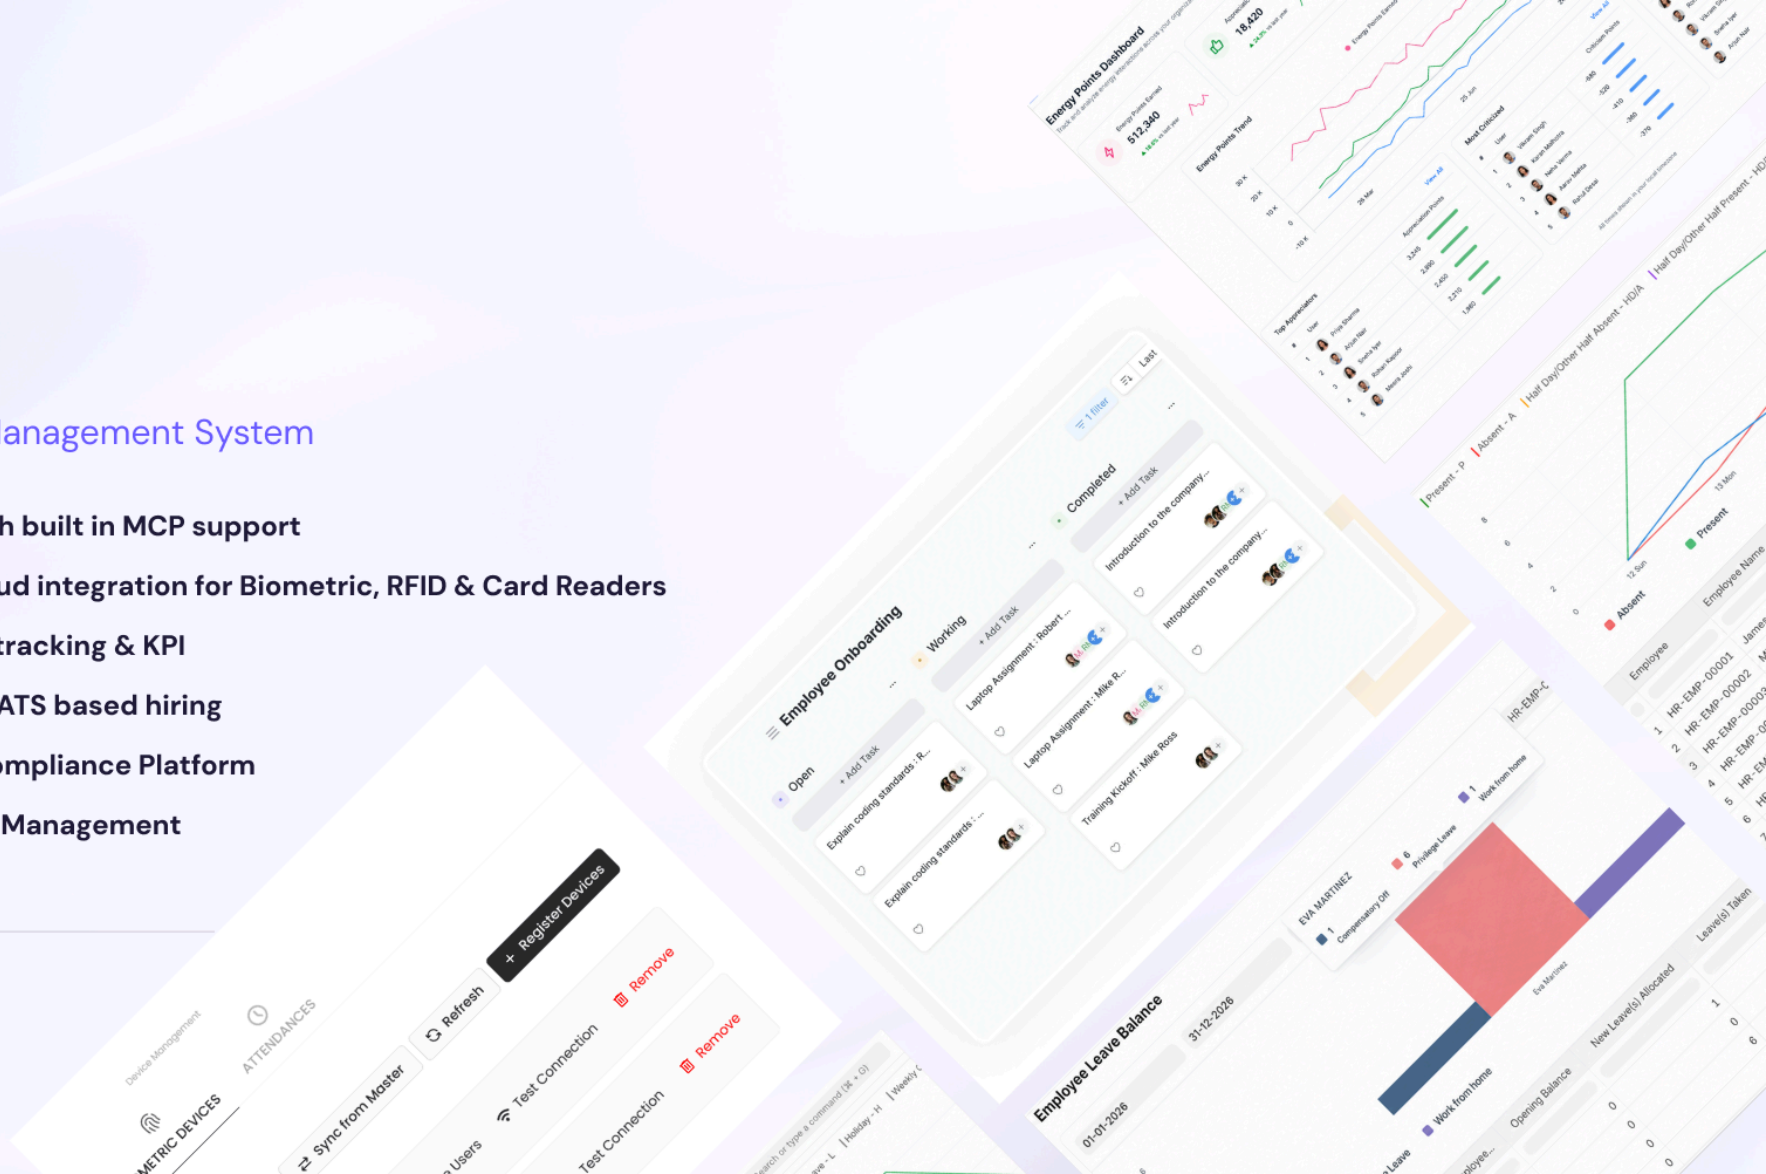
lanagement System

h built in MCP support

ud integration for Biometric, RFID & Card Readers

tracking & KPI

ATS based hiring

ompliance Platform

Management

Device Management

ATTENDANCES

METRIC DEVICES

+ Register Devices

Refresh

Sync from Master

Users

Test Connection

Remove

Test Connection

Remove

Employee Onboarding

Open

+ Add Task

Explain coding standards : R...

Explain coding standards : ...

Working

+ Add Task

Laptop Assignment : Robert ...

Laptop Assignment : Mike R...

Training Kickoff : Mike Ross

Completed

+ Add Task

Introduction to the company...

Introduction to the company...

1 filter

Last

Energy Points Dashboard

512,340

18,420

Energy Points Trend

Top Appreciators

Most Criticized

Present - P

Absent - A

Half Day/Other Half Absent - HD/A

Half Day/Other Half Present - HD/P

Absent

Present

Employee

Employee Name

HR-EMP-00001

HR-EMP-00002

HR-EMP-00003

Employee Leave Balance

01-01-2026

31-12-2026

EVA MARTINEZ

Compensatory Off

Privilege Leave

Work from home

Eva Martinez

Work from home

Leave

Opening Balance

New Leave(s) Allocated

Leave(s) Taken

HR-EMP-C

Search or type a command (⌘ + G)

Holiday - H

Weekly